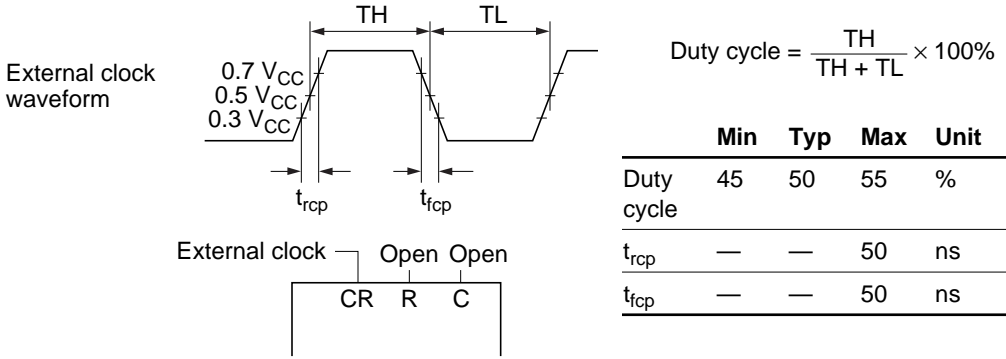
External clock waveform

TH TL

0.7 $V_{CC}$
0.5 $V_{CC}$
0.3 $V_{CC}$

$t_{rcp}$ $t_{fcp}$

External clock
Open Open
CR R C

Duty cycle = $\frac{TH}{TH + TL} \times 100\%$

| | Min | Typ | Max | Unit |
|---|---|---|---|---|
| Duty cycle | 45 | 50 | 55 | % |
| $t_{rcp}$ | — | — | 50 | ns |
| $t_{fcp}$ | — | — | 50 | ns |